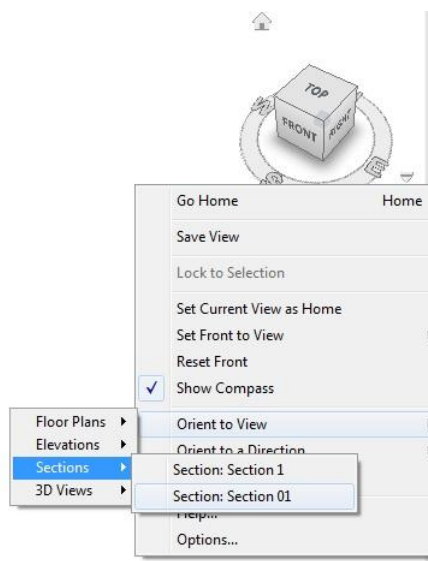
TOP
FRONT
RIGHT
W
S
E

Go Home Home
Save View
Lock to Selection
Set Current View as Home
Set Front to View
Reset Front
✓ Show Compass
Orient to View
Orient to a Direction
Help...
Options...

Floor Plans
Elevations
Sections
3D Views

Section: Section 1
Section: Section 01